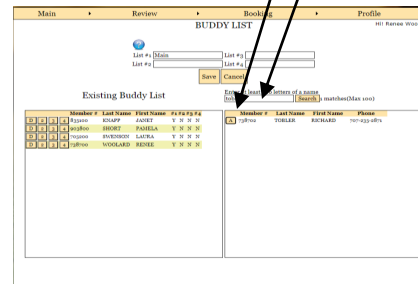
Main ▸ Review ▸ Booking ▸ Profile

Hi! Renee Woo

BUDDY LIST

List #1 Main
List #2
List #3
List #4

Save Cancel

Existing Buddy List

| | Member # | Last Name | First Name | #1 | #2 | #3 | #4 |
|---|---|---|---|---|---|---|---|
| D 2 3 4 | 833100 | KNAPP | JANET | Y | N | N | N |
| D 2 3 4 | 903800 | SHORT | PAMELA | Y | N | N | N |
| D 2 3 4 | 702200 | SWENSON | LAURA | Y | N | N | N |
| D 2 3 4 | 738700 | WOOLARD | RENEE | Y | N | N | N |

Enter at least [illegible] letters of a name
tob Search 1 matches(Max 100)

| | Member # | Last Name | First Name | Phone |
|---|---|---|---|---|
| A | 738702 | TOBLER | RICHARD | 707-433-0871 |